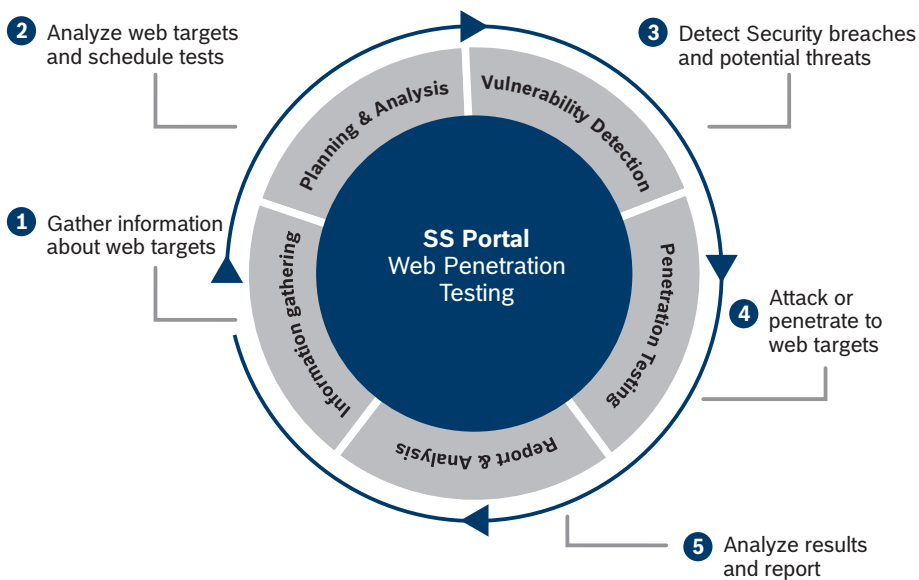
2 Analyze web targets and schedule tests

3 Detect Security breaches and potential threats

Planning & Analysis

Vulnerability Detection

SS Portal
Web Penetration Testing

1 Gather information about web targets

Information gathering

Penetration Testing

4 Attack or penetrate to web targets

Report & Analysis

5 Analyze results and report